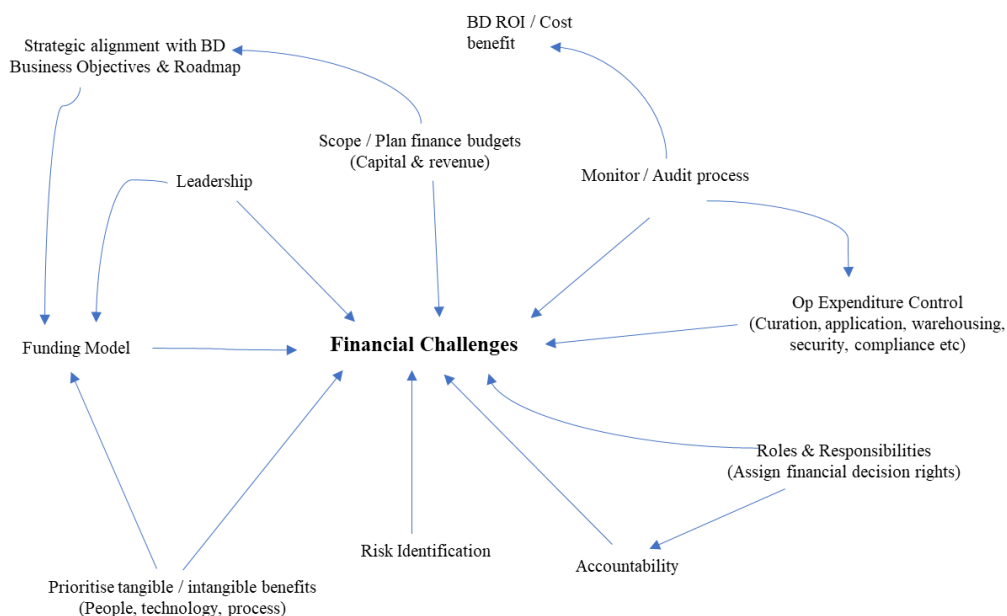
BD ROI / Cost benefit

Strategic alignment with BD Business Objectives & Roadmap

Scope / Plan finance budgets (Capital & revenue)

Monitor / Audit process

Leadership

Funding Model

Financial Challenges

Op Expenditure Control (Curation, application, warehousing, security, compliance etc)

Roles & Responsibilities (Assign financial decision rights)

Risk Identification

Accountability

Prioritise tangible / intangible benefits (People, technology, process)